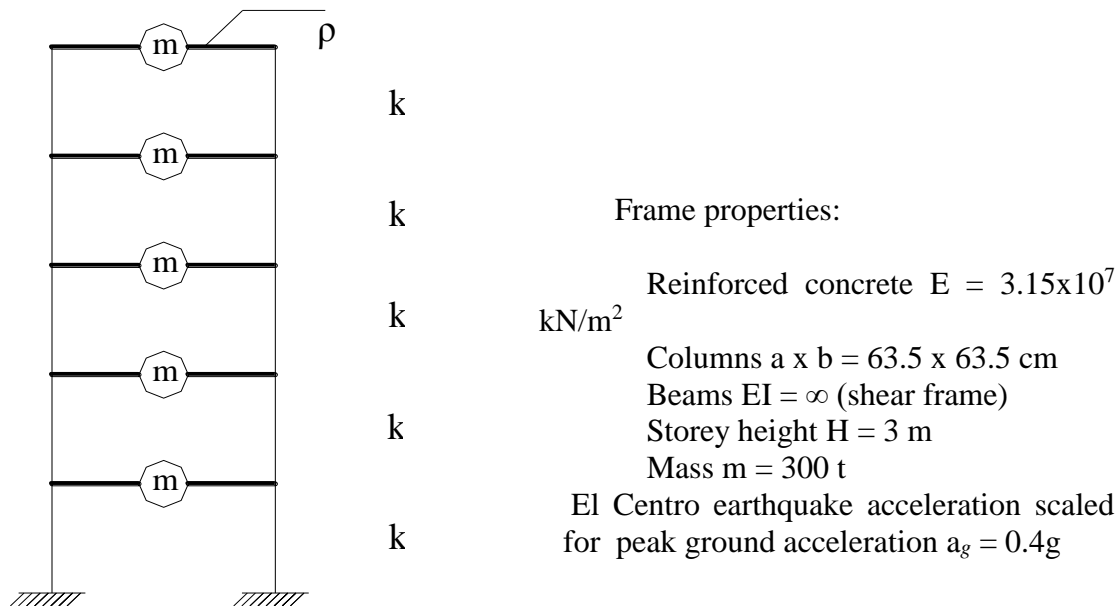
m
ρ
k
m
k
m
k
m
k
m
k

Frame properties:

Reinforced concrete $E = 3.15x10^7$ kN/m$^2$
Columns a x b = 63.5 x 63.5 cm
Beams EI = $\infty$ (shear frame)
Storey height H = 3 m
Mass m = 300 t
El Centro earthquake acceleration scaled for peak ground acceleration $a_g = 0.4g$